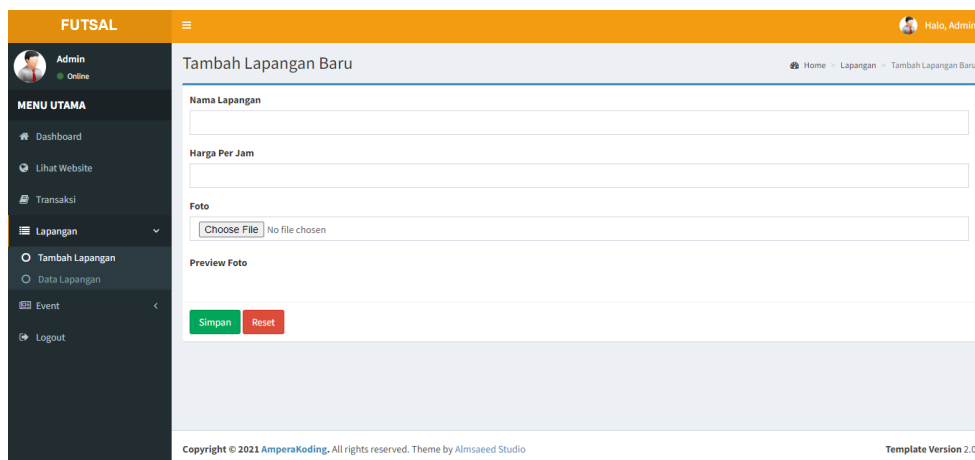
FUTSAL

Halo, Admin

Admin
Online

MENU UTAMA

Dashboard

Lihat Website

Transaksi

Lapangan

Tambah Lapangan

Data Lapangan

Event

Logout

Tambah Lapangan Baru

Home > Lapangan > Tambah Lapangan Baru

Nama Lapangan

Harga Per Jam

Foto

Choose File No file chosen

Preview Foto

Simpan Reset

Copyright © 2021 AmperaKoding. All rights reserved. Theme by Almsaeed Studio

Template Version 2.0